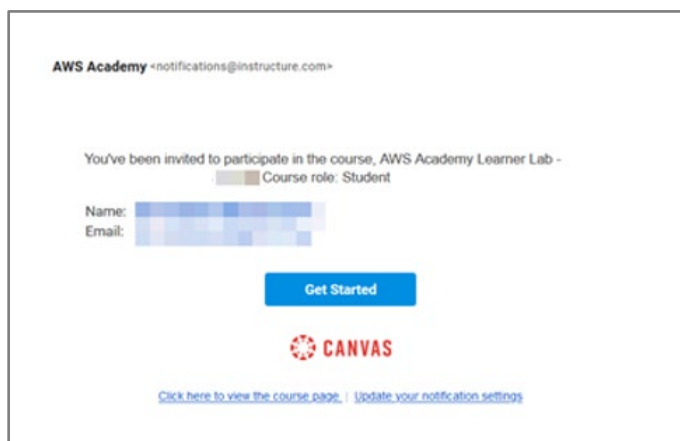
AWS Academy <notifications@instructure.com>

You've been invited to participate in the course, AWS Academy Learner Lab - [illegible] Course role: Student

Name: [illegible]
Email: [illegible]

Get Started

CANVAS

Click here to view the course page | Update your notification settings